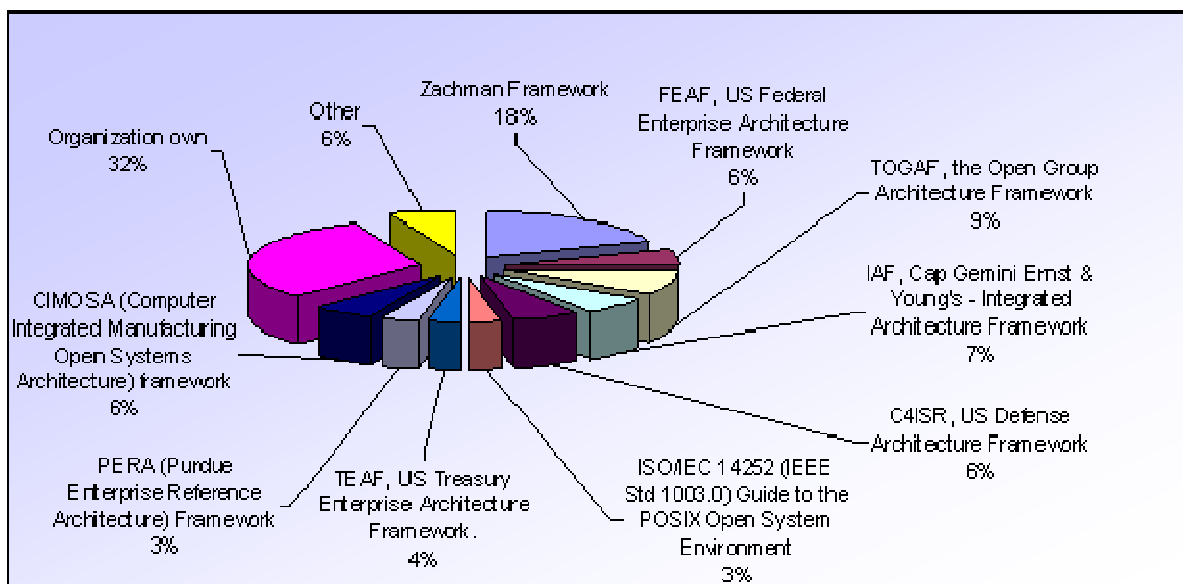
Zachman Framework
18%

FEAF, US Federal Enterprise Architecture Framework
6%

Other
6%

Organization own
32%

TOGAF, the Open Group Architecture Framework
9%

IAF, Cap Gemini Ernst & Young's - Integrated Architecture Framework
7%

CIMOSA (Computer Integrated Manufacturing Open Systems Architecture) framework
6%

C4ISR, US Defense Architecture Framework
6%

PERA (Purdue Enterprise Reference Architecture) Framework
3%

TEAF, US Treasury Enterprise Architecture Framework.
4%

ISO/IEC 14252 (IEEE Std 1003.0) Guide to the POSIX Open System Environment
3%